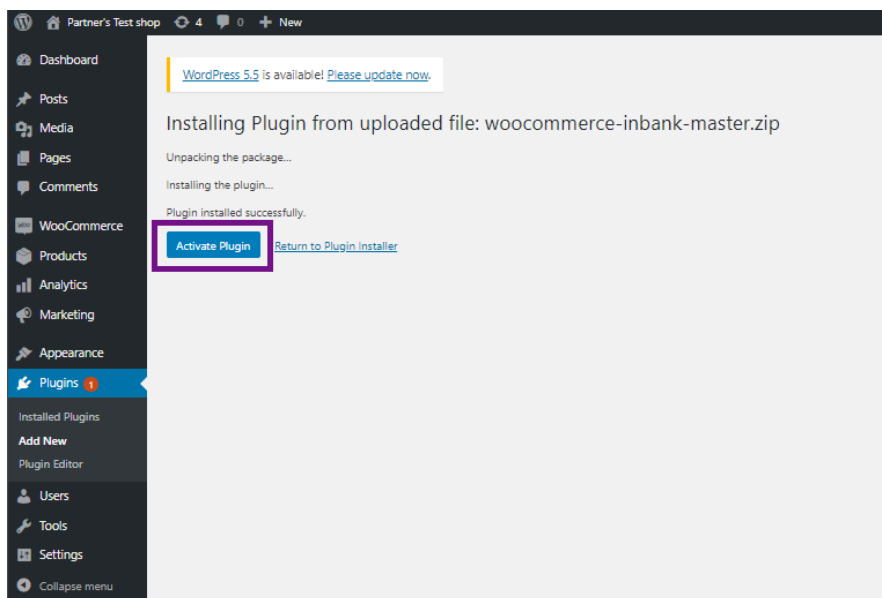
Partner's Test shop 4 0 New

Dashboard

Posts

Media

Pages

Comments

WooCommerce

Products

Analytics

Marketing

Appearance

Plugins 1

Installed Plugins

Add New

Plugin Editor

Users

Tools

Settings

Collapse menu

WordPress 5.5 is available! Please update now.

Installing Plugin from uploaded file: woocommerce-inbank-master.zip

Unpacking the package...

Installing the plugin...

Plugin installed successfully.

Activate Plugin Return to Plugin Installer